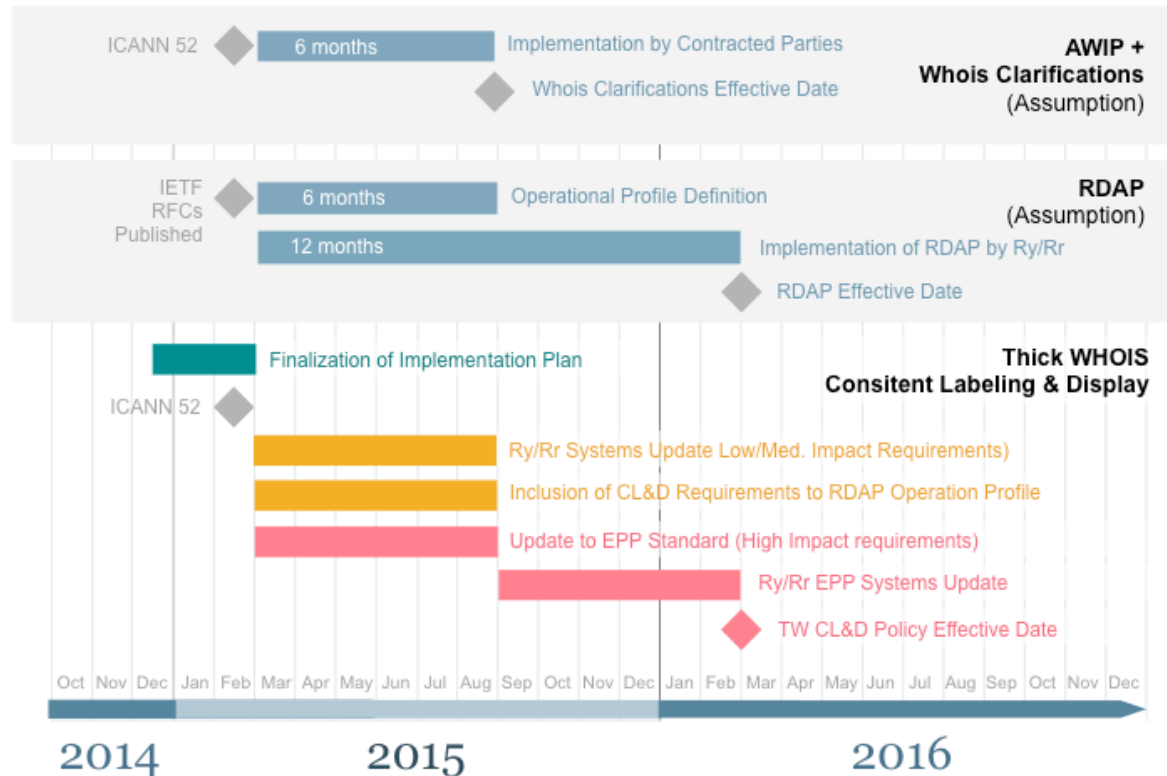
ICANN 52

6 months

Implementation by Contracted Parties

Whois Clarifications Effective Date

AWIP + Whois Clarifications (Assumption)

IETF RFCs Published

6 months

Operational Profile Definition

RDAP (Assumption)

12 months

Implementation of RDAP by Ry/Rr

RDAP Effective Date

Finalization of Implementation Plan

Thick WHOIS Consitent Labeling & Display

ICANN 52

Ry/Rr Systems Update Low/Med. Impact Requirements)

Inclusion of CL&D Requirements to RDAP Operation Profile

Update to EPP Standard (High Impact requirements)

Ry/Rr EPP Systems Update

TW CL&D Policy Effective Date

Oct Nov Dec Jan Feb Mar Apr May Jun Jul Aug Sep Oct Nov Dec Jan Feb Mar Apr May Jun Jul Aug Sep Oct Nov Dec

2014 2015 2016